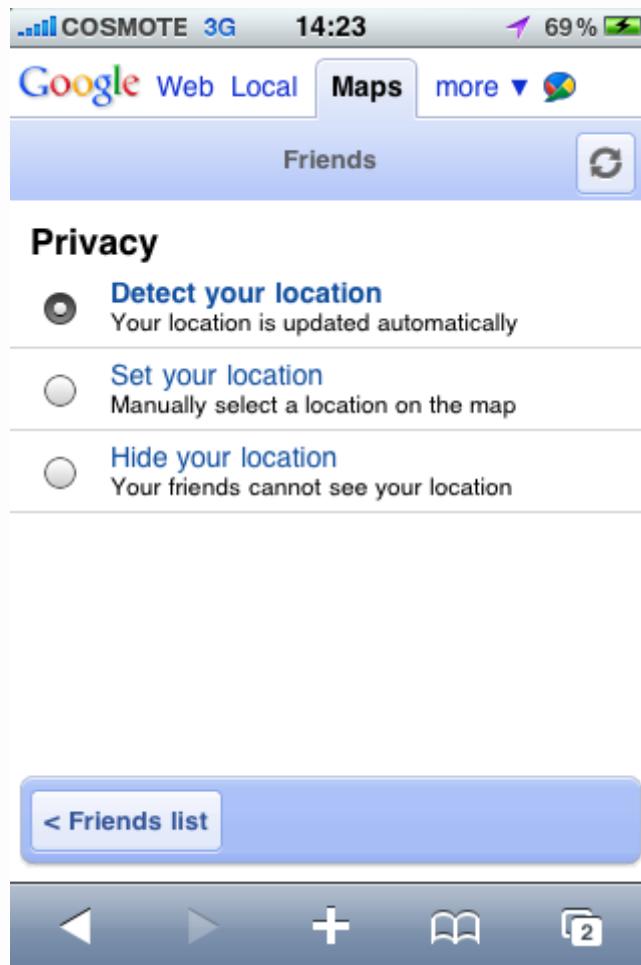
COSMOTE 3G 14:23 69%

Google Web Local Maps more ▼

Friends

Privacy

Detect your location
Your location is updated automatically

Set your location
Manually select a location on the map

Hide your location
Your friends cannot see your location

< Friends list

2